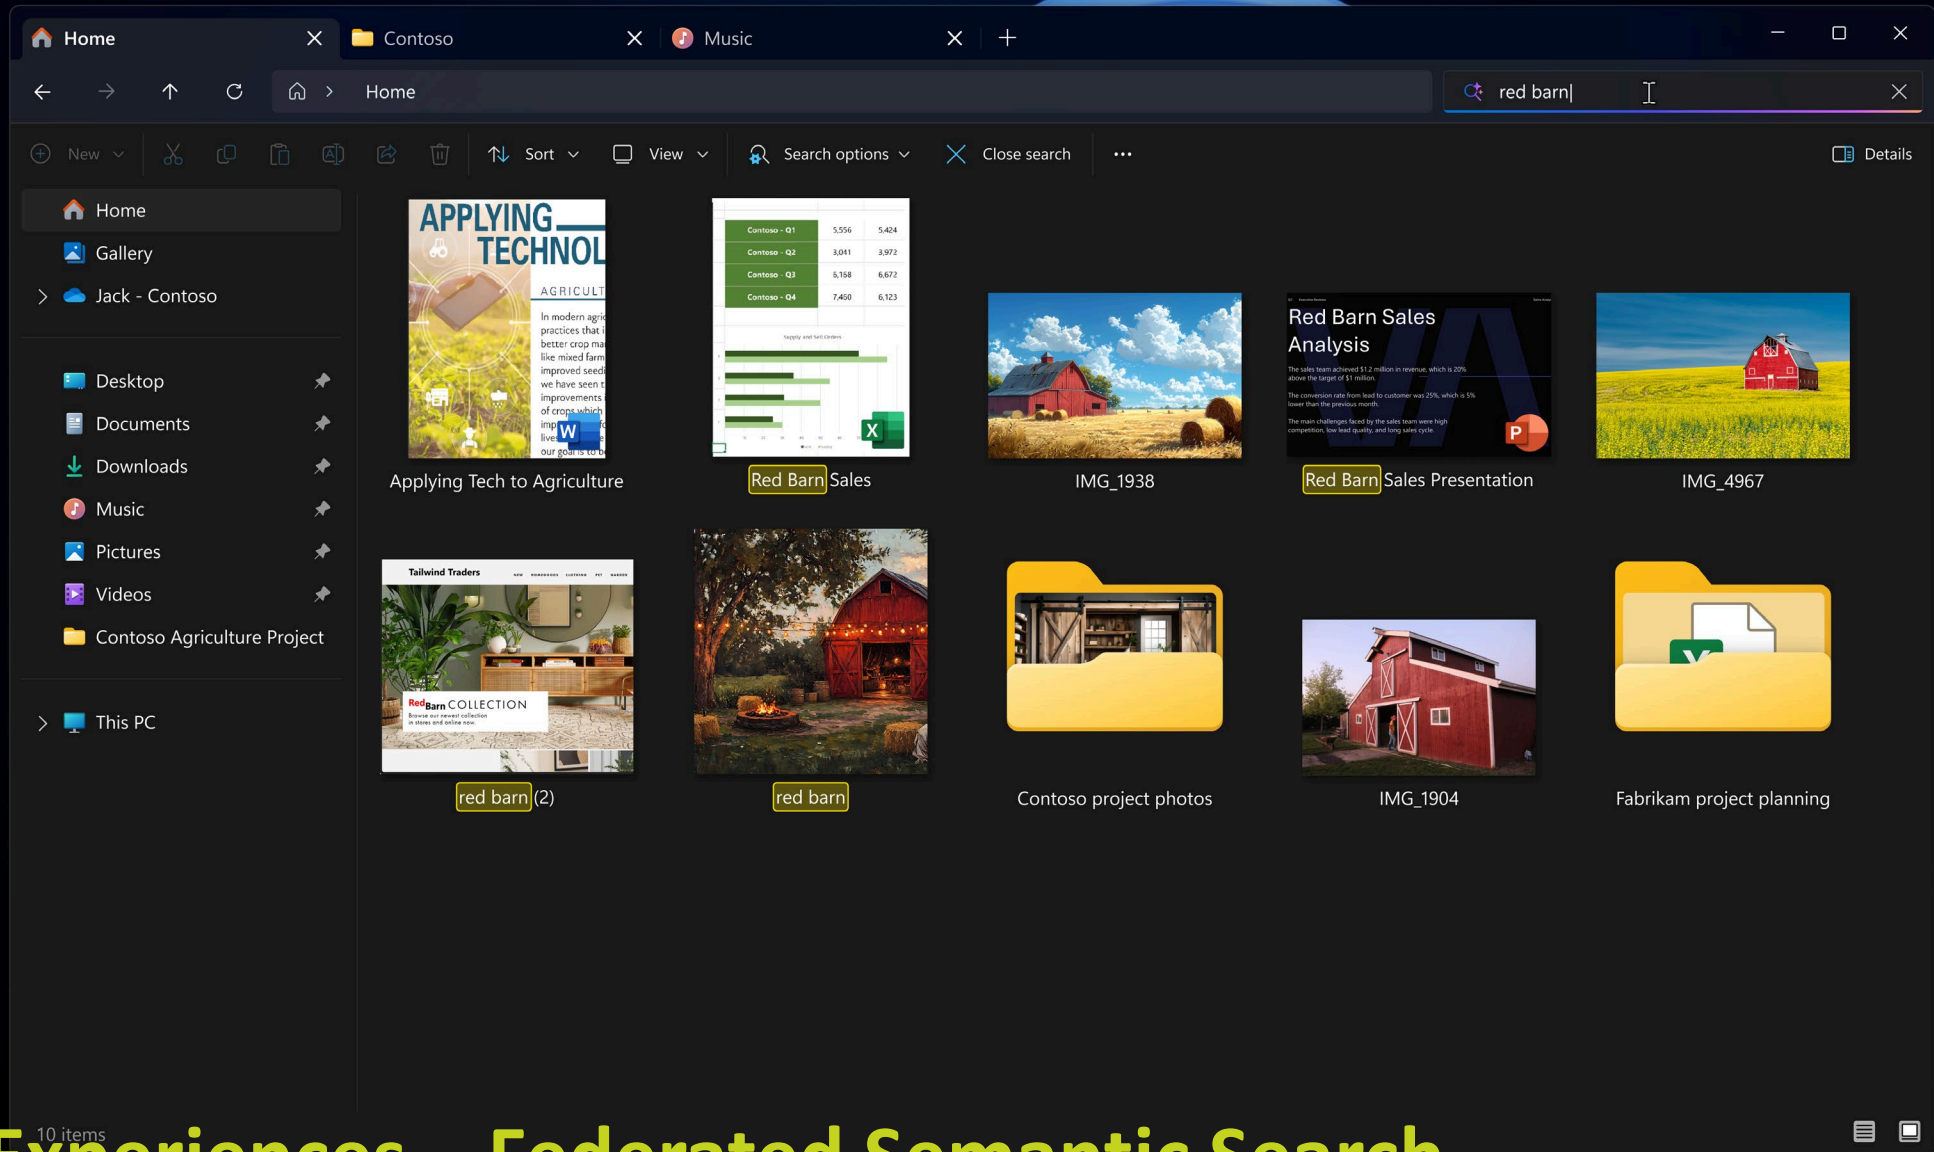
Home | Contoso | Music | +

Home

red barn

New | Sort | View | Search options | Close search | ··· | Details

Home
Gallery
Jack - Contoso

Desktop
Documents
Downloads
Music
Pictures
Videos
Contoso Agriculture Project

This PC

APPLYING TECHNOL
AGRICULT
In modern agri practices that i better crop ma like mixed farm improved seedi we have seen t improvements of crops which imp lives our goal is to
Applying Tech to Agriculture

| Contoso - Q1 | 5,556 | 5,424 |
|---|---|---|
| Contoso - Q2 | 3,041 | 3,972 |
| Contoso - Q3 | 5,158 | 6,672 |
| Contoso - Q4 | 7,450 | 6,123 |

Red Barn Sales

IMG_1938

Red Barn Sales Analysis
Red Barn Sales Presentation

IMG_4967

Tailwind Traders
RedBarn COLLECTION
red barn (2)

red barn

Contoso project photos

IMG_1904

Fabrikam project planning

10 items

Experiences – Federated Semantic Search